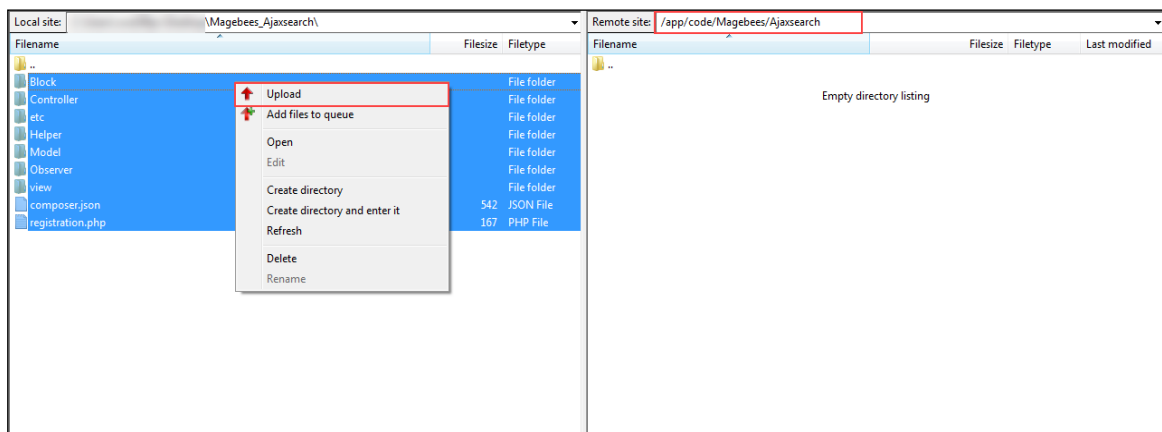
Local site: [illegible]\Magebees_Ajaxsearch\

| Filename | Filesize | Filetype |
|---|---|---|
| .. | | |
| Block | | File folder |
| Controller | | File folder |
| etc | | File folder |
| Helper | | File folder |
| Model | | File folder |
| Observer | | File folder |
| view | | File folder |
| composer.json | 542 | JSON File |
| registration.php | 167 | PHP File |

Upload
Add files to queue
Open
Edit
Create directory
Create directory and enter it
Refresh
Delete
Rename

Remote site: /app/code/Magebees/Ajaxsearch

| Filename | Filesize | Filetype | Last modified |
|---|---|---|---|
| .. | | | |

Empty directory listing